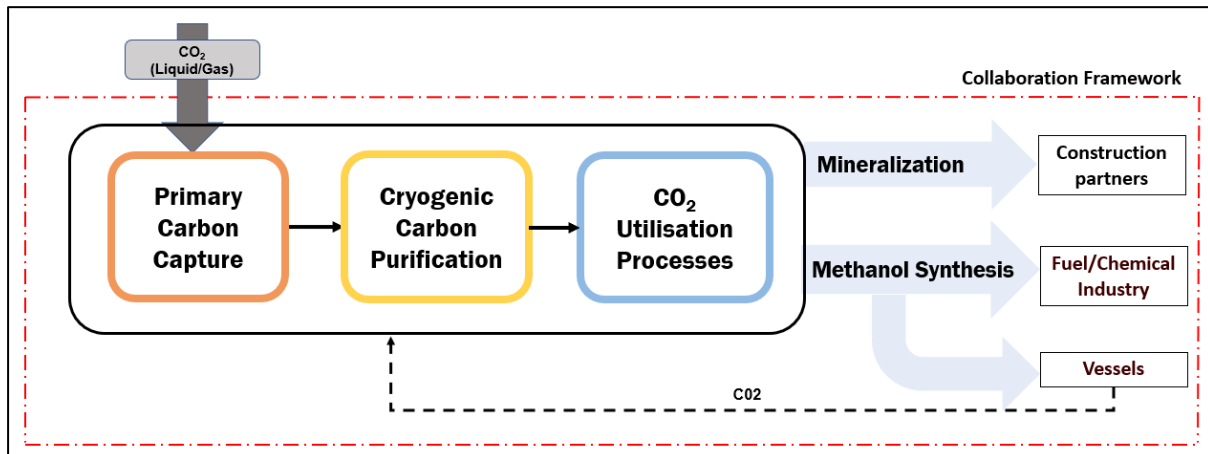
$CO_2$
(Liquid/Gas)

Collaboration Framework

Primary Carbon Capture

Cryogenic Carbon Purification

$CO_2$ Utilisation Processes

Mineralization

Construction partners

Methanol Synthesis

Fuel/Chemical Industry

Vessels

C02